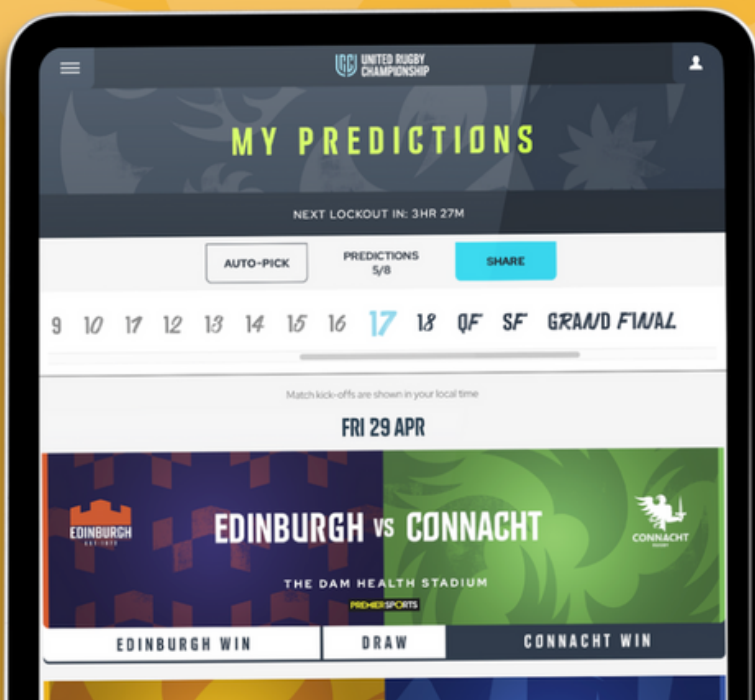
UNITED RUGBY CHAMPIONSHIP

MY PREDICTIONS

NEXT LOCKOUT IN: 3HR 27M

AUTO-PICK

PREDICTIONS 5/8

SHARE

9 10 11 12 13 14 15 16 17 18 QF SF GRAND FINAL

Match kick-offs are shown in your local time

FRI 29 APR

EDINBURGH

EDINBURGH vs CONNACHT

CONNACHT

THE DAM HEALTH STADIUM

PREMIERSPORTS

EDINBURGH WIN

DRAW

CONNACHT WIN